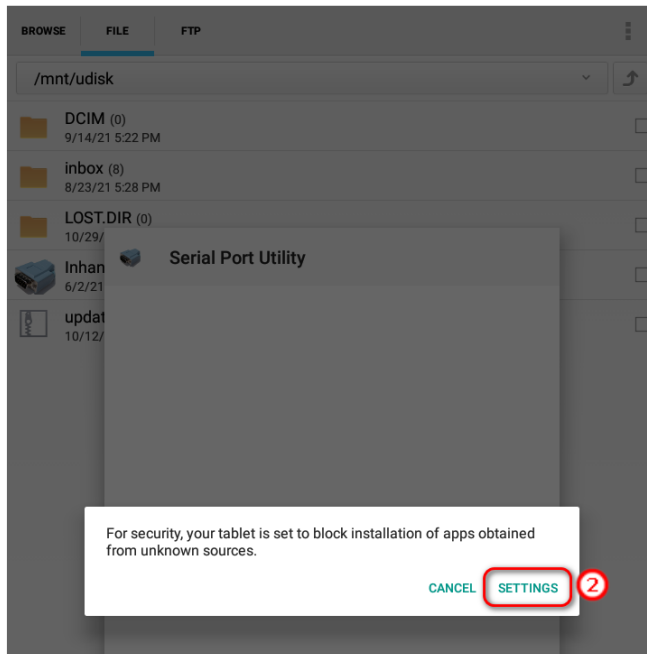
BROWSE FILE FTP

/mnt/udisk

DCIM (0)
9/14/21 5:22 PM

inbox (8)
8/23/21 5:28 PM

LOST.DIR (0)
10/29/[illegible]

Inhan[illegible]
6/2/21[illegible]

updat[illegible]
10/12/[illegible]

Serial Port Utility

For security, your tablet is set to block installation of apps obtained from unknown sources.

CANCEL SETTINGS

2